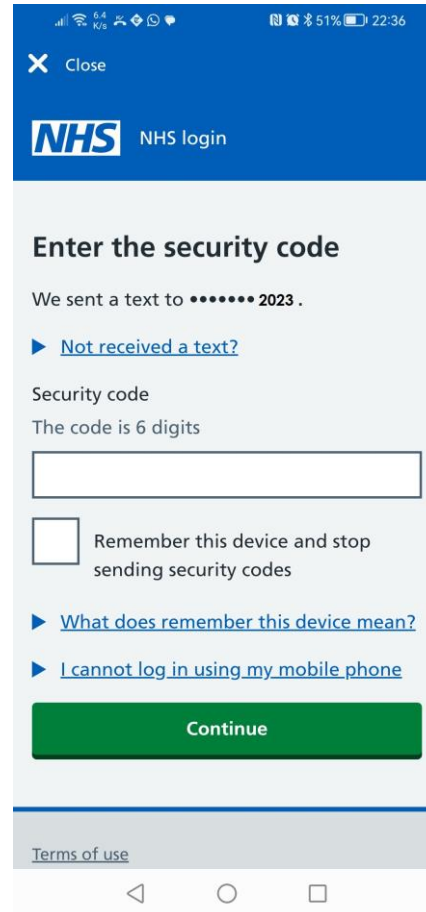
6.4 K/s 51% 22:36

Close

NHS NHS login

Enter the security code

We sent a text to ••••••• 2023 .

Not received a text?

Security code

The code is 6 digits

Remember this device and stop sending security codes

What does remember this device mean?

I cannot log in using my mobile phone

Continue

Terms of use